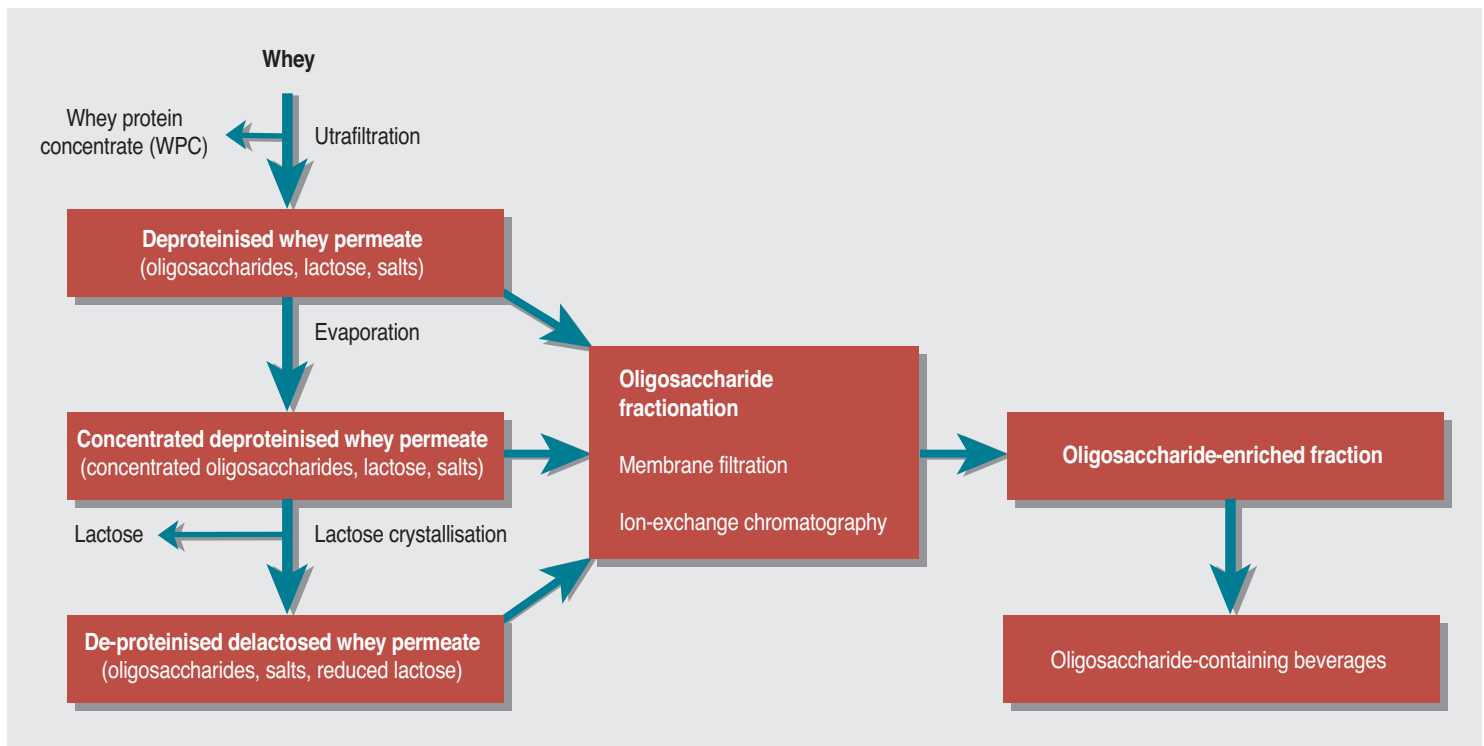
Whey

Whey protein concentrate (WPC)

Utrafiltration

Deproteinised whey permeate
(oligosaccharides, lactose, salts)

Evaporation

Concentrated deproteinised whey permeate
(concentrated oligosaccharides, lactose, salts)

Lactose

Lactose crystallisation

De-proteinised delactosed whey permeate
(oligosaccharides, salts, reduced lactose)

Oligosaccharide fractionation

Membrane filtration

Ion-exchange chromatography

Oligosaccharide-enriched fraction

Oligosaccharide-containing beverages